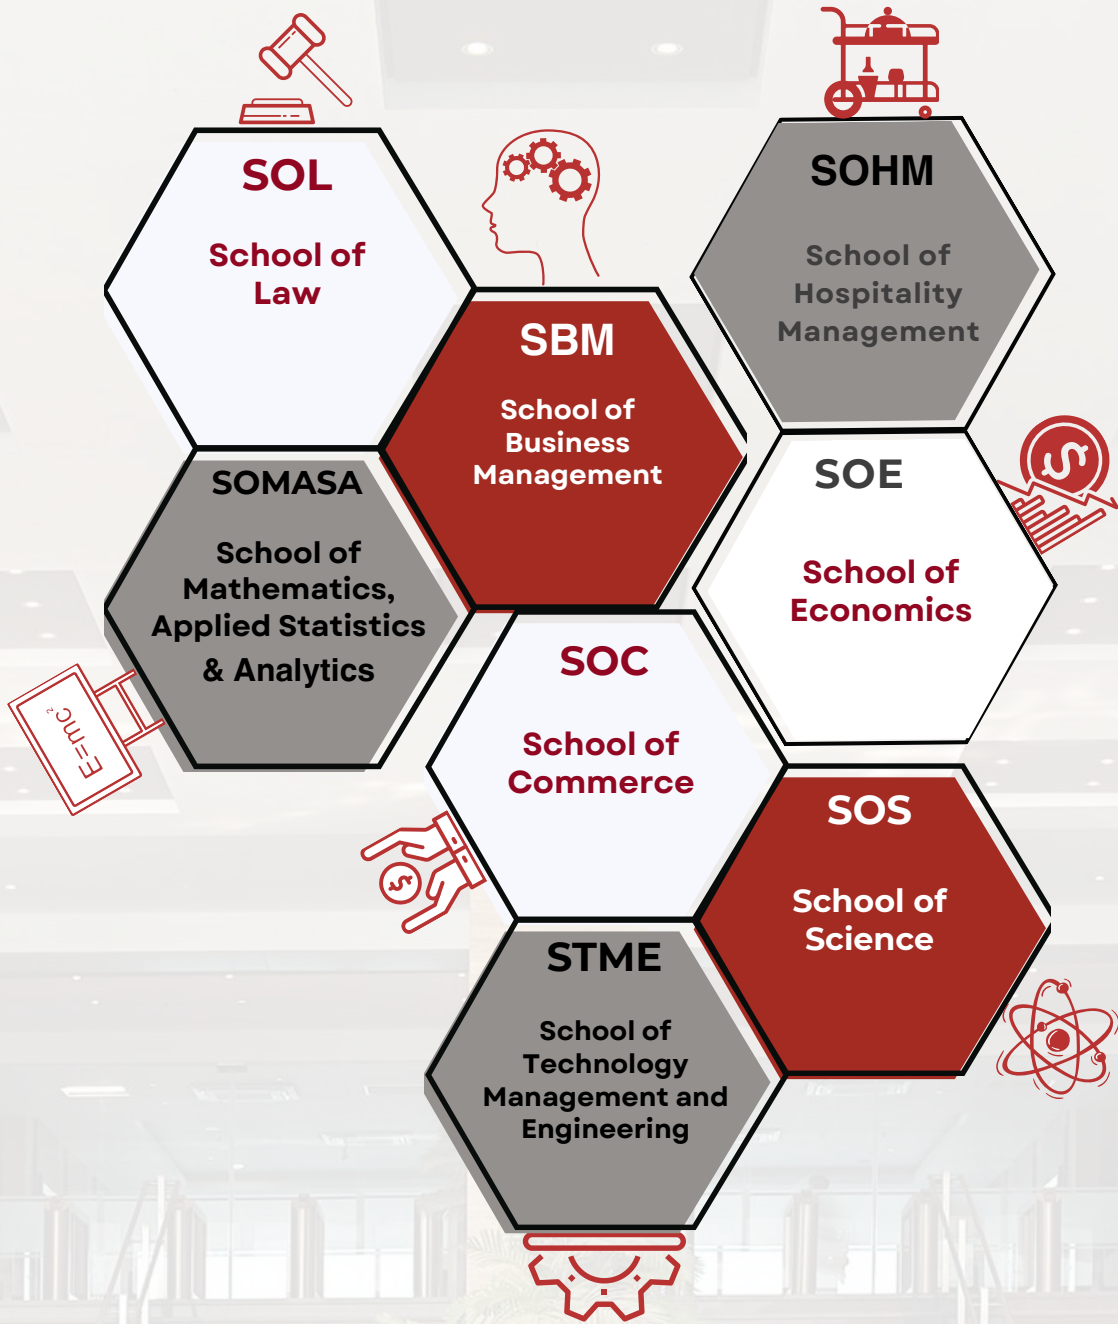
SOL

School of Law

SBM

School of Business Management

SOHM

School of Hospitality Management

SOMASA

School of Mathematics, Applied Statistics & Analytics

SOE

School of Economics

SOC

School of Commerce

SOS

School of Science

STME

School of Technology Management and Engineering

$E=mc^2$